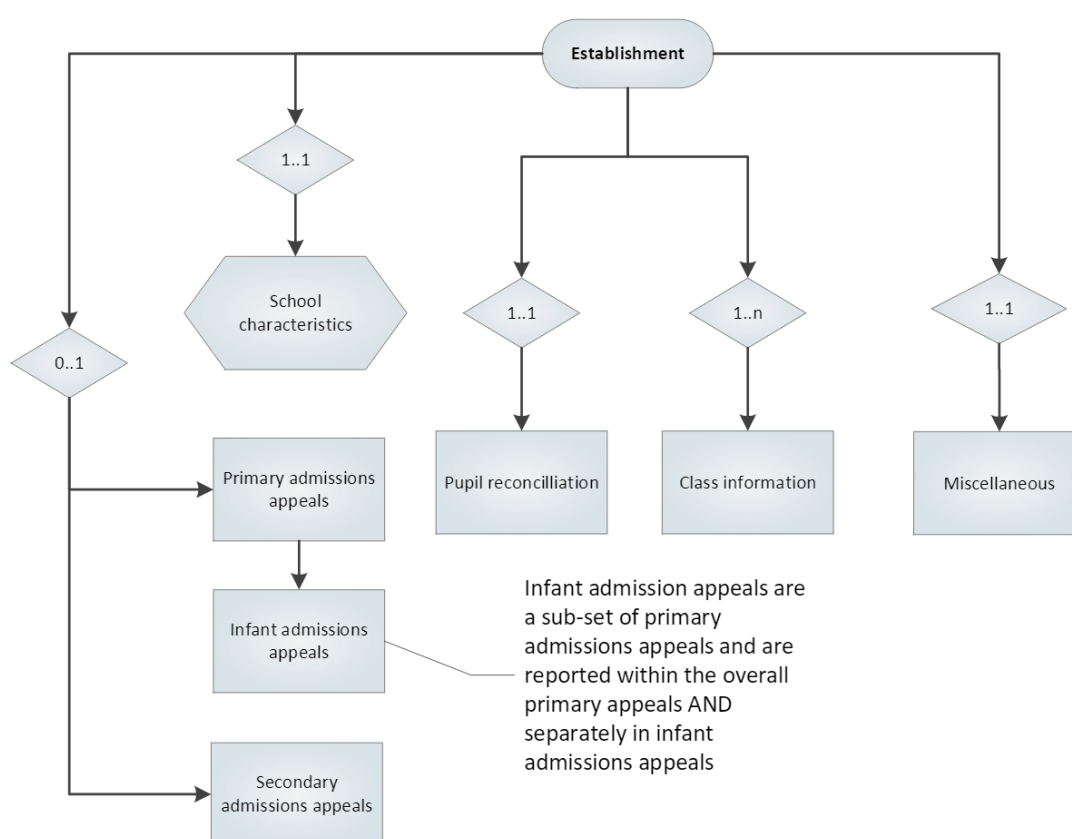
Establishment

1..1

School characteristics

0..1

1..1

1..n

1..1

Pupil reconcilliation

Class information

Miscellaneous

Primary admissions appeals

Infant admissions appeals

Infant admission appeals are a sub-set of primary admissions appeals and are reported within the overall primary appeals AND separately in infant admissions appeals

Secondary admissions appeals